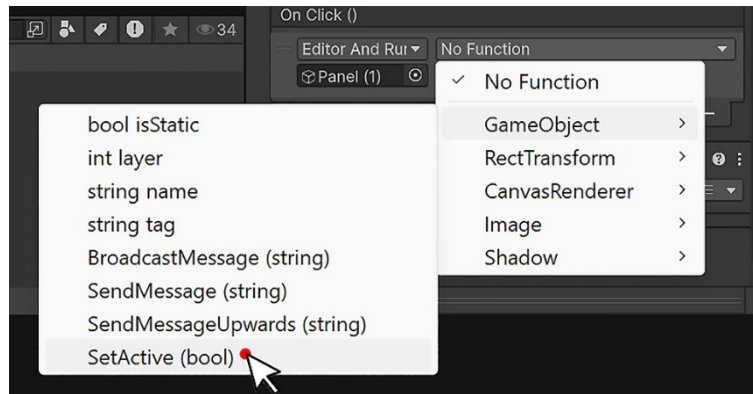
34

On Click ()

Editor And Rur ▾

No Function ▾

Panel (1)

✓ No Function

GameObject >

RectTransform >

CanvasRenderer >

Image >

Shadow >

bool isStatic

int layer

string name

string tag

BroadcastMessage (string)

SendMessage (string)

SendMessageUpwards (string)

SetActive (bool)